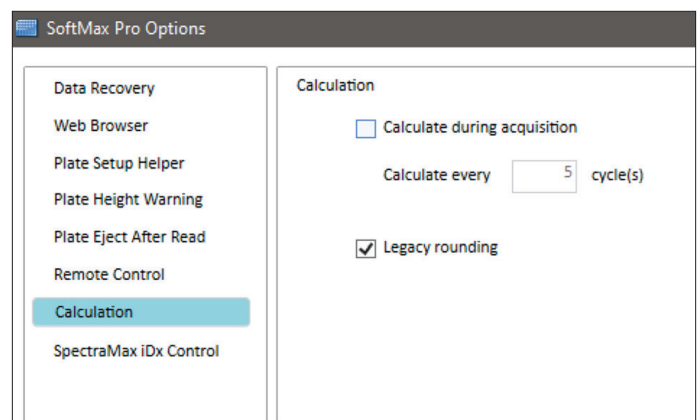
SoftMax Pro Options

Data Recovery
Web Browser
Plate Setup Helper
Plate Height Warning
Plate Eject After Read
Remote Control
Calculation
SpectraMax iDx Control

Calculation

Calculate during acquisition

Calculate every 5 cycle(s)

Legacy rounding